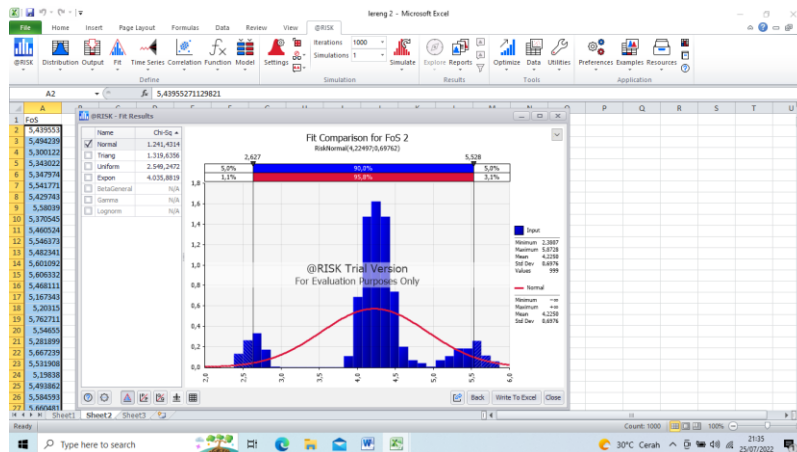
lereng 2 - Microsoft Excel

File Home Insert Page Layout Formulas Data Review View @RISK

@RISK Distribution Output Fit Time Series Correlation Function Model Settings Iterations 1000 Simulations 1 Simulate Explore Reports Optimize Data Utilities Preferences Examples Resources

Define Simulation Results Tools Application

A2 $f_x$ 5,43955271129821

| | A |
|---|---|
| 1 | FoS |
| 2 | 5,439553 |
| 3 | 5,494239 |
| 4 | 5,300122 |
| 5 | 5,343022 |
| 6 | 5,347974 |
| 7 | 5,541771 |
| 8 | 5,429743 |
| 9 | 5,58039 |
| 10 | 5,370545 |
| 11 | 5,460524 |
| 12 | 5,546373 |
| 13 | 5,482341 |
| 14 | 5,601092 |
| 15 | 5,606332 |
| 16 | 5,468111 |
| 17 | 5,167343 |
| 18 | 5,20315 |
| 19 | 5,762711 |
| 20 | 5,54655 |
| 21 | 5,281899 |
| 22 | 5,667239 |
| 23 | 5,531908 |
| 24 | 5,19838 |
| 25 | 5,493862 |
| 26 | 5,584593 |
| 27 | 5,660481 |

@RISK - Fit Results

| Name | Chi-Sq |
|---|---|
| Normal | 1.241,4314 |
| Triang | 1.319,6356 |
| Uniform | 2.549,2472 |
| Expon | 4.035,8819 |
| BetaGeneral | N/A |
| Gamma | N/A |
| Lognorm | N/A |

Fit Comparison for FoS 2
RiskNormal(4,22497;0,69762)

2,627 5,528
5,0% 90,0% 5,0%
1,1% 95,8% 3,1%

1,8 1,6 1,4 1,2 1,0 0,8 0,6 0,4 0,2 0,0
2,0 2,5 3,0 3,5 4,0 4,5 5,0 5,5 6,0

@RISK Trial Version
For Evaluation Purposes Only

Input
Minimum 2,3887
Maximum 5,8728
Mean 4,2258
Std Dev 0,6976
Values 999

Normal
Minimum −∞
Maximum +∞
Mean 4,2250
Std Dev 0,6976

Back Write To Excel Close

Sheet1 Sheet2 Sheet3

Ready Count: 1000 100%

Type here to search 30°C Cerah 21:35 25/07/2022